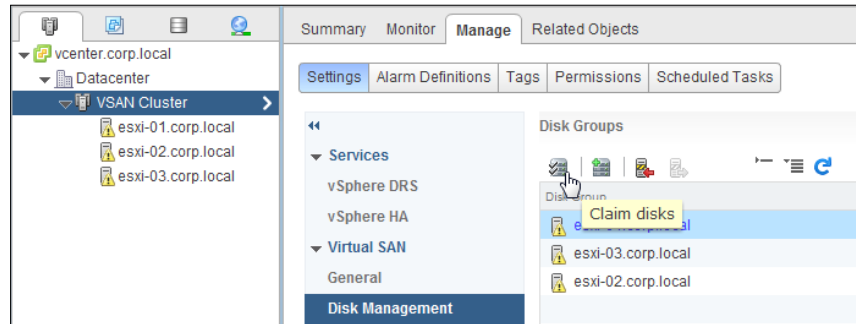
vcenter.corp.local
Datacenter
VSAN Cluster
esxi-01.corp.local
esxi-02.corp.local
esxi-03.corp.local

Summary Monitor Manage Related Objects

Settings Alarm Definitions Tags Permissions Scheduled Tasks

Services
vSphere DRS
vSphere HA
Virtual SAN
General
Disk Management

Disk Groups

Claim disks

Disk Group
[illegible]
esxi-03.corp.local
esxi-02.corp.local